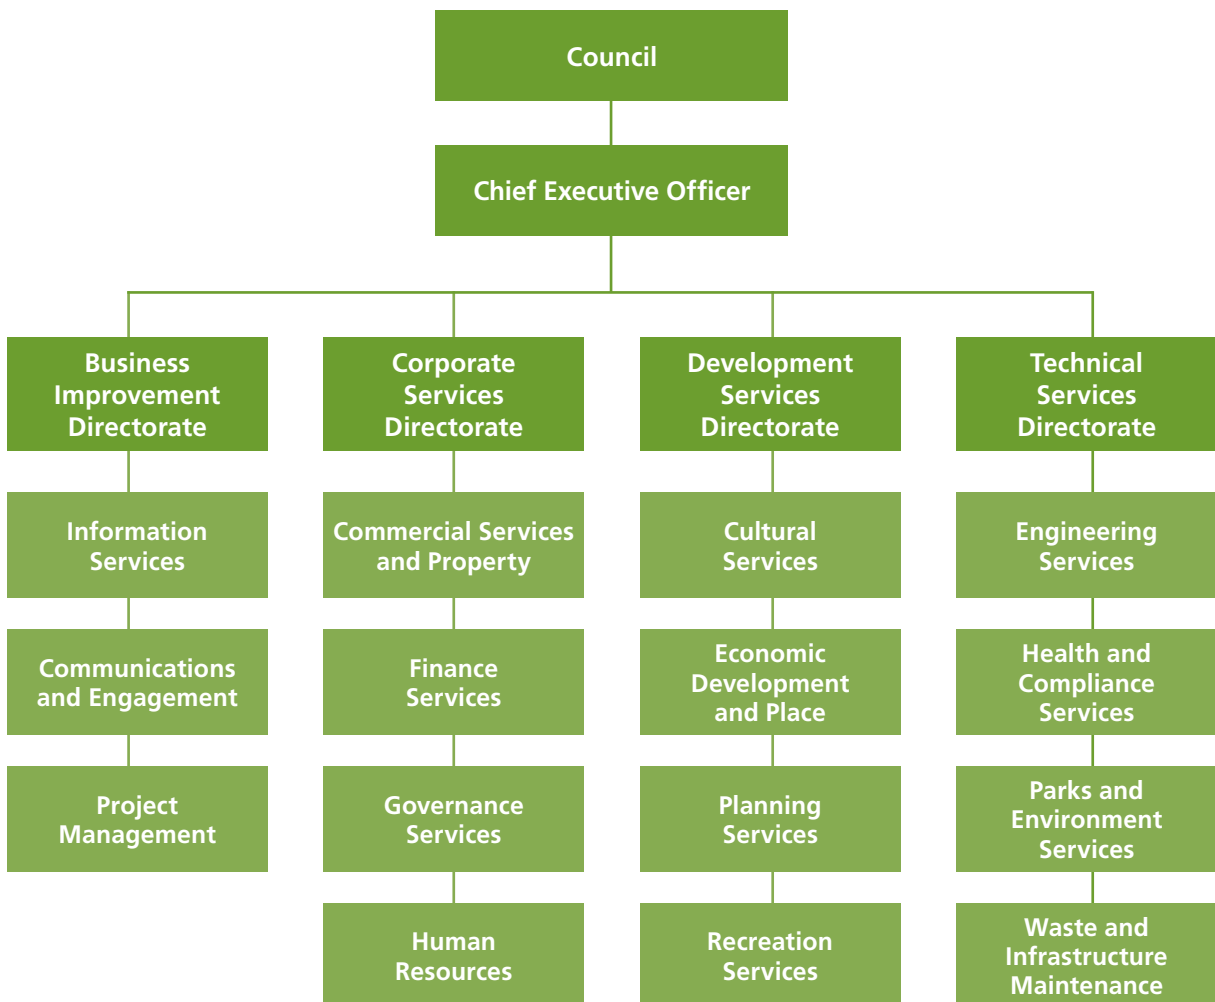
Council

Chief Executive Officer

Business Improvement Directorate

Information Services

Communications and Engagement

Project Management

Corporate Services Directorate

Commercial Services and Property

Finance Services

Governance Services

Human Resources

Development Services Directorate

Cultural Services

Economic Development and Place

Planning Services

Recreation Services

Technical Services Directorate

Engineering Services

Health and Compliance Services

Parks and Environment Services

Waste and Infrastructure Maintenance